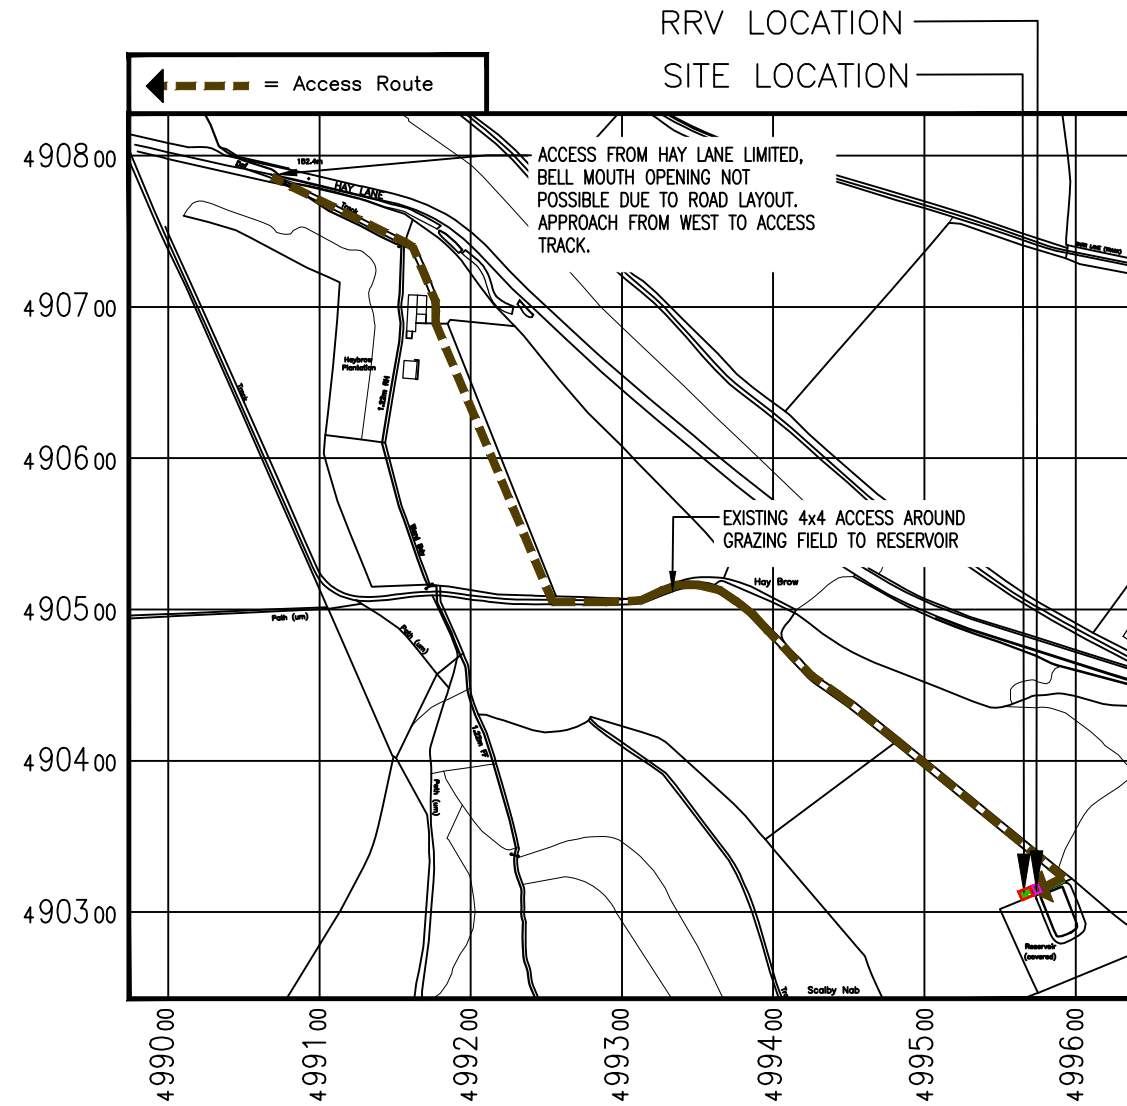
RRV LOCATION

SITE LOCATION

= Access Route

490800

490700

490600

490500

490400

490300

ACCESS FROM HAY LANE LIMITED, BELL MOUTH OPENING NOT POSSIBLE DUE TO ROAD LAYOUT. APPROACH FROM WEST TO ACCESS TRACK.

152.4m

HAY LANE

Track

Haybrow Plantation

Track

EXISTING 4x4 ACCESS AROUND GRAZING FIELD TO RESERVOIR

Hay Brow

Path (um)

Path (um)

Path (um)

Reservoir (covered)

Scalby Nab

499000

499100

499200

499300

499400

499500

499600